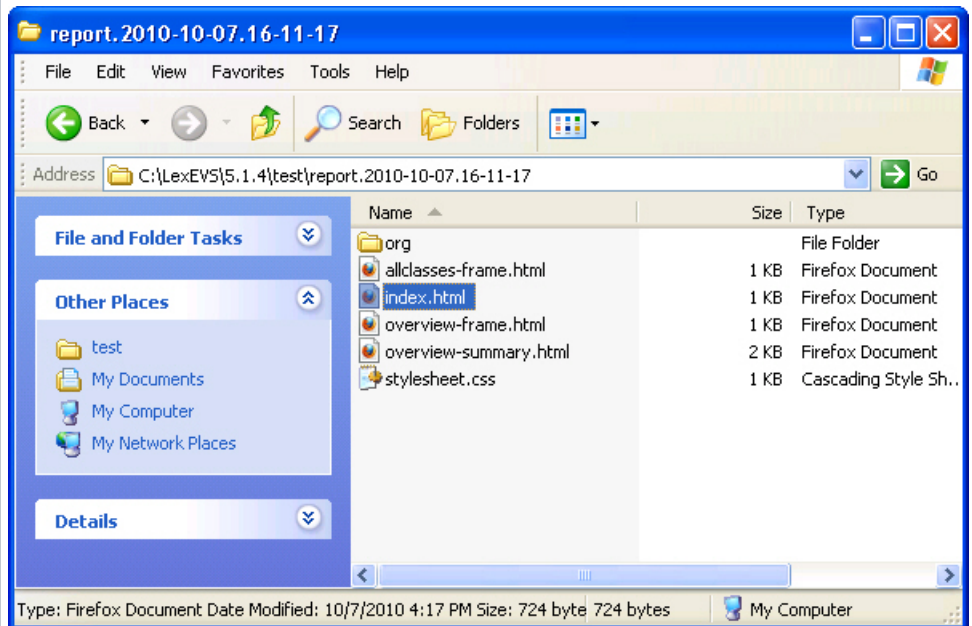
report.2010-10-07.16-11-17

File Edit View Favorites Tools Help

Back Search Folders

Address C:\LexEVS\5.1.4\test\report.2010-10-07.16-11-17 Go

File and Folder Tasks

Other Places

test
My Documents
My Computer
My Network Places

Details

| Name | Size | Type |
|---|---|---|
| org | | File Folder |
| allclasses-frame.html | 1 KB | Firefox Document |
| index.html | 1 KB | Firefox Document |
| overview-frame.html | 1 KB | Firefox Document |
| overview-summary.html | 2 KB | Firefox Document |
| stylesheet.css | 1 KB | Cascading Style Sh... |

Type: Firefox Document Date Modified: 10/7/2010 4:17 PM Size: 724 byte 724 bytes My Computer